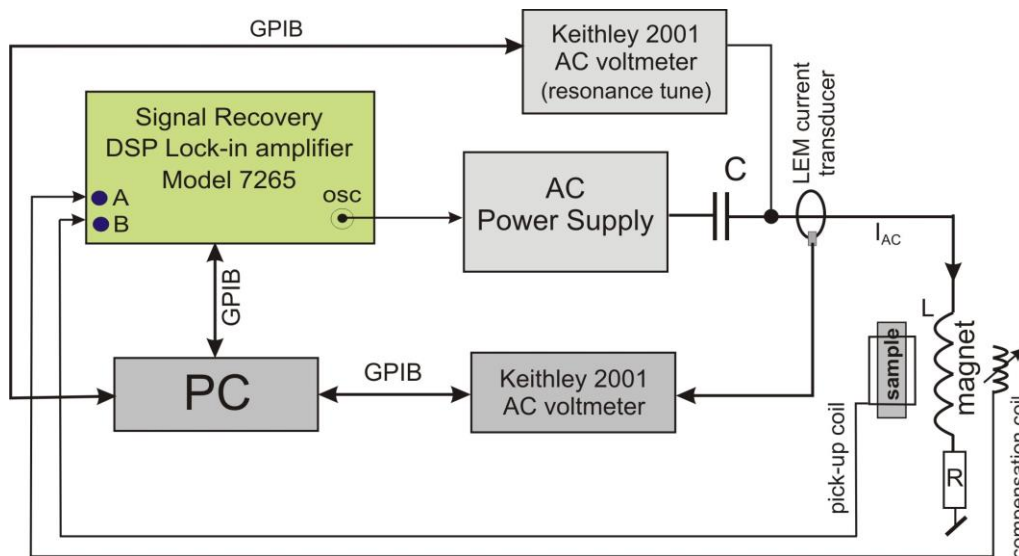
GPIB

Keithley 2001 AC voltmeter (resonance tune)

Signal Recovery DSP Lock-in amplifier Model 7265

A

B

osc

AC Power Supply

C

LEM current transducer

$I_{AC}$

GPIB

L

magnet

sample

PC

GPIB

Keithley 2001 AC voltmeter

pick-up coil

R

compensation coil